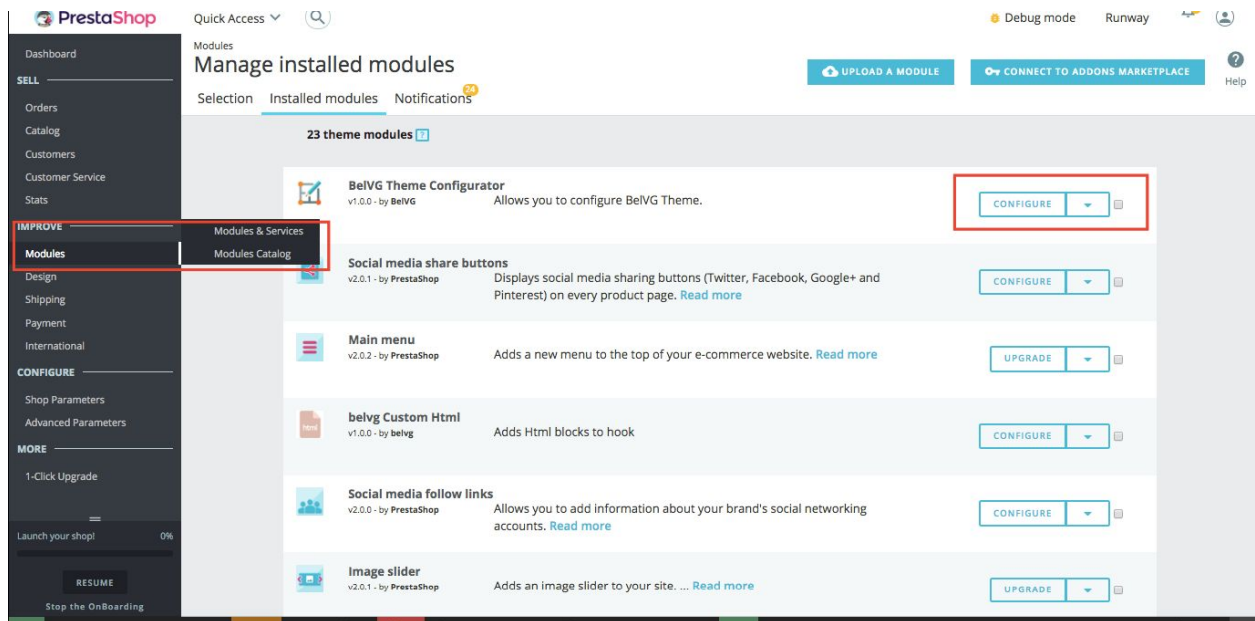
PrestaShop
Quick Access
Debug mode
Runway

Dashboard
SELL
Orders
Catalog
Customers
Customer Service
Stats
IMPROVE
Modules
Modules & Services
Modules Catalog
Design
Shipping
Payment
International
CONFIGURE
Shop Parameters
Advanced Parameters
MORE
1-Click Upgrade

Launch your shop! 0%
RESUME
Stop the OnBoarding

Modules
Manage installed modules
UPLOAD A MODULE
CONNECT TO ADDONS MARKETPLACE
Help
Selection Installed modules Notifications 24

23 theme modules ?

BelVG Theme Configurator
v1.0.0 - by BelVG
Allows you to configure BelVG Theme.
CONFIGURE

Social media share buttons
v2.0.1 - by PrestaShop
Displays social media sharing buttons (Twitter, Facebook, Google+ and Pinterest) on every product page. Read more
CONFIGURE

Main menu
v2.0.2 - by PrestaShop
Adds a new menu to the top of your e-commerce website. Read more
UPGRADE

belvg Custom Html
v1.0.0 - by belvg
Adds Html blocks to hook
CONFIGURE

Social media follow links
v2.0.0 - by PrestaShop
Allows you to add information about your brand's social networking accounts. Read more
CONFIGURE

Image slider
v2.0.1 - by PrestaShop
Adds an image slider to your site. ... Read more
UPGRADE